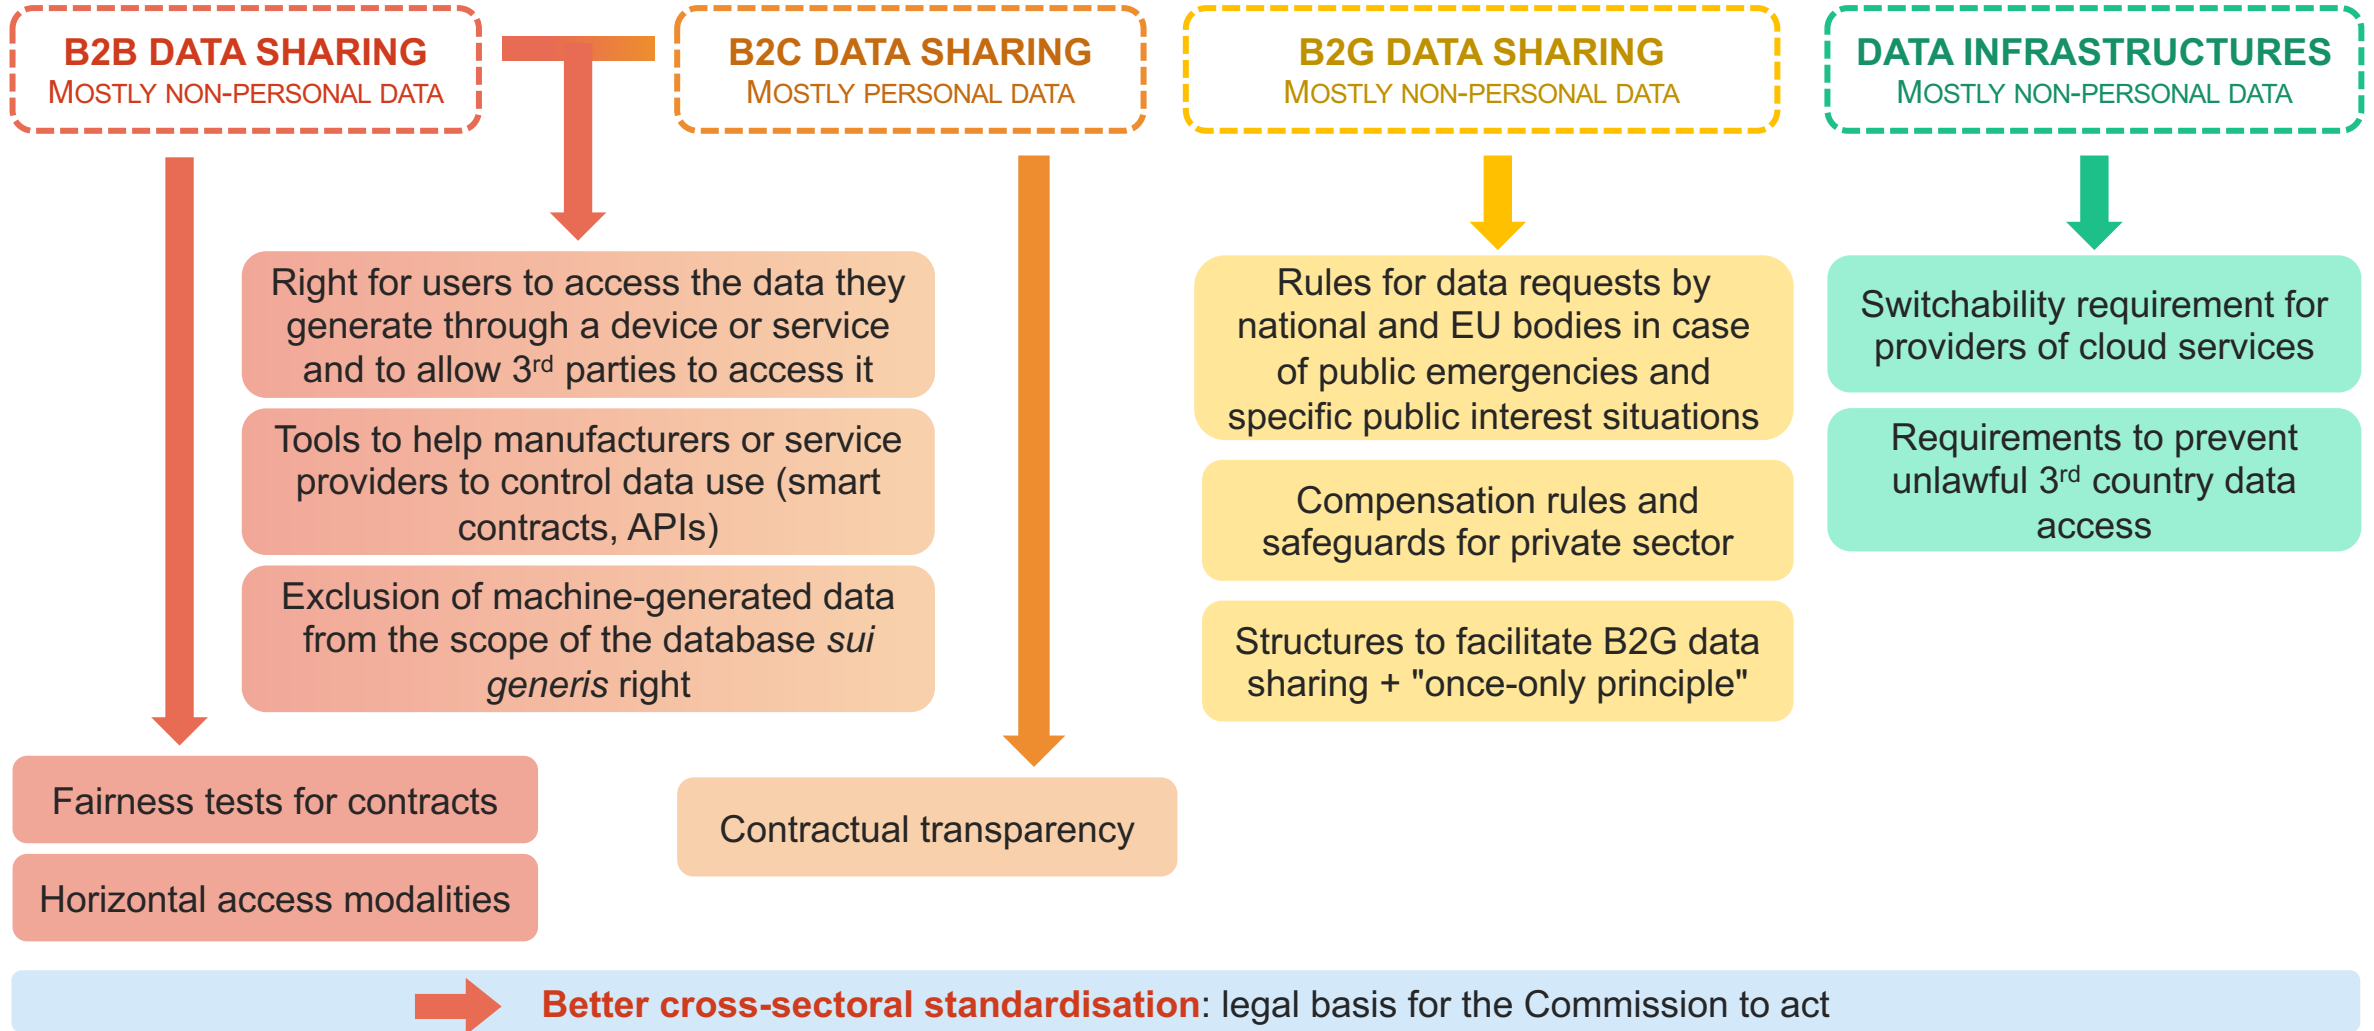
B2B DATA SHARING
MOSTLY NON-PERSONAL DATA

B2C DATA SHARING
MOSTLY PERSONAL DATA

B2G DATA SHARING
MOSTLY NON-PERSONAL DATA

DATA INFRASTRUCTURES
MOSTLY NON-PERSONAL DATA

Right for users to access the data they generate through a device or service and to allow 3$^{rd}$ parties to access it

Tools to help manufacturers or service providers to control data use (smart contracts, APIs)

Exclusion of machine-generated data from the scope of the database *sui generis* right

Fairness tests for contracts

Horizontal access modalities

Contractual transparency

Rules for data requests by national and EU bodies in case of public emergencies and specific public interest situations

Compensation rules and safeguards for private sector

Structures to facilitate B2G data sharing + "once-only principle"

Switchability requirement for providers of cloud services

Requirements to prevent unlawful 3$^{rd}$ country data access

Better cross-sectoral standardisation: legal basis for the Commission to act